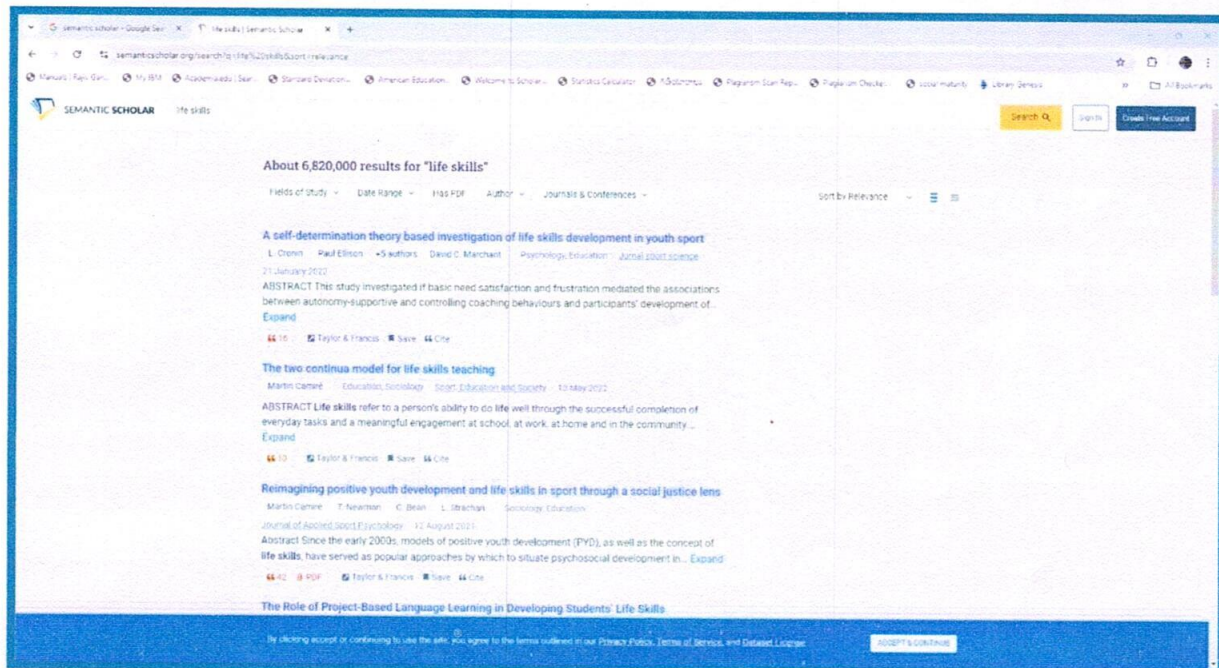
semantic scholar - Google Sea × life skills | Semantic Schola × +

semanticscholar.org/search?q=life%20skills&sort=relevance

Manuals | Rajiv Gan... My IBM Academia.edu | Sear... Standard Deviation... American Education... Welcome to Scholar... Statistics Calculator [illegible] Plagiarism Scan Rep... Plagiarism Checker... social maturity Library Genesis All Bookmarks

SEMANTIC SCHOLAR life skills Search Sign In Create Free Account

About 6,820,000 results for "life skills"

Fields of Study Date Range Has PDF Author Journals & Conferences Sort by Relevance

A self-determination theory based investigation of life skills development in youth sport
L. Cronin Paul Ellison +5 authors David C. Marchant Psychology, Education Journal sport science
21 January 2022
ABSTRACT This study investigated if basic need satisfaction and frustration mediated the associations between autonomy-supportive and controlling coaching behaviours and participants' development of...
Expand
16 Taylor & Francis Save Cite

The two continua model for life skills teaching
Martin Camiré Education, Sociology Sport, Education and Society 13 May 2022
ABSTRACT Life skills refer to a person's ability to do life well through the successful completion of everyday tasks and a meaningful engagement at school, at work, at home and in the community...
Expand
10 Taylor & Francis Save Cite

Reimagining positive youth development and life skills in sport through a social justice lens
Martin Camiré T. Newman C. Bean L. Strachan Sociology, Education
Journal of Applied Sport Psychology 12 August 2021
Abstract Since the early 2000s, models of positive youth development (PYD), as well as the concept of life skills, have served as popular approaches by which to situate psychosocial development in... Expand
42 PDF Taylor & Francis Save Cite

The Role of Project-Based Language Learning in Developing Students' Life Skills

By clicking accept or continuing to use the site, you agree to the terms outlined in our Privacy Policy, Terms of Service, and Dataset License ACCEPT & CONTINUE